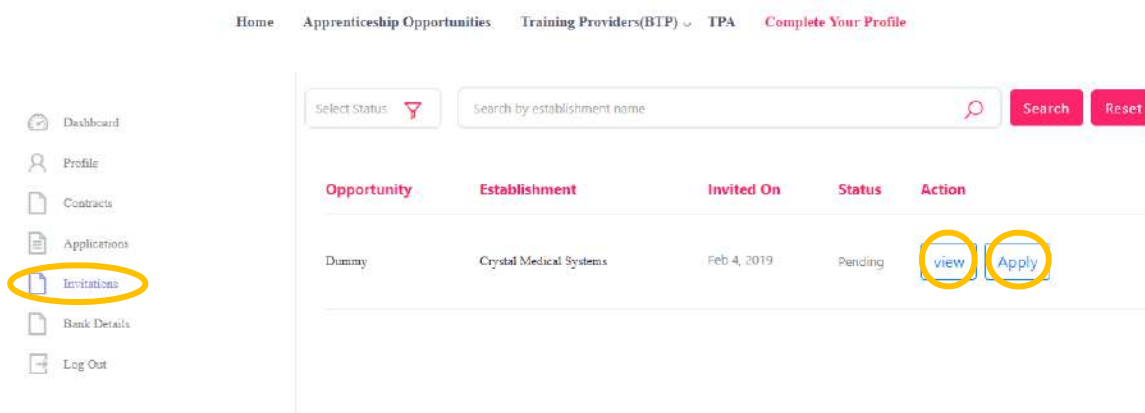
Home Apprenticeship Opportunities Training Providers(BTP) TPA Complete Your Profile

Dashboard
Profile
Contracts
Applications
Invitations
Bank Details
Log Out

Select Status

Search by establishment name

Search Reset

| Opportunity | Establishment | Invited On | Status | Action |
|---|---|---|---|---|
| Dummy | Crystal Medical Systems | Feb 4, 2019 | Pending | view Apply |